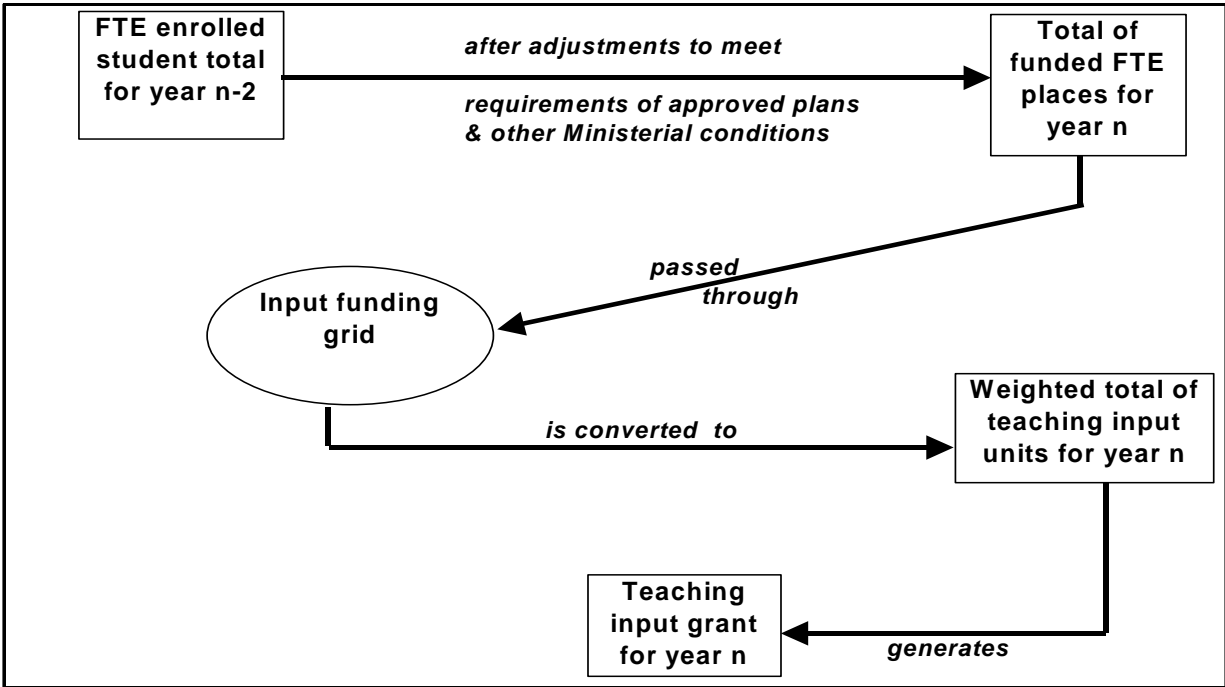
FTE enrolled student total for year n-2

after adjustments to meet

requirements of approved plans & other Ministerial conditions

Total of funded FTE places for year n

passed through

Input funding grid

is converted to

Weighted total of teaching input units for year n

Teaching input grant for year n

generates